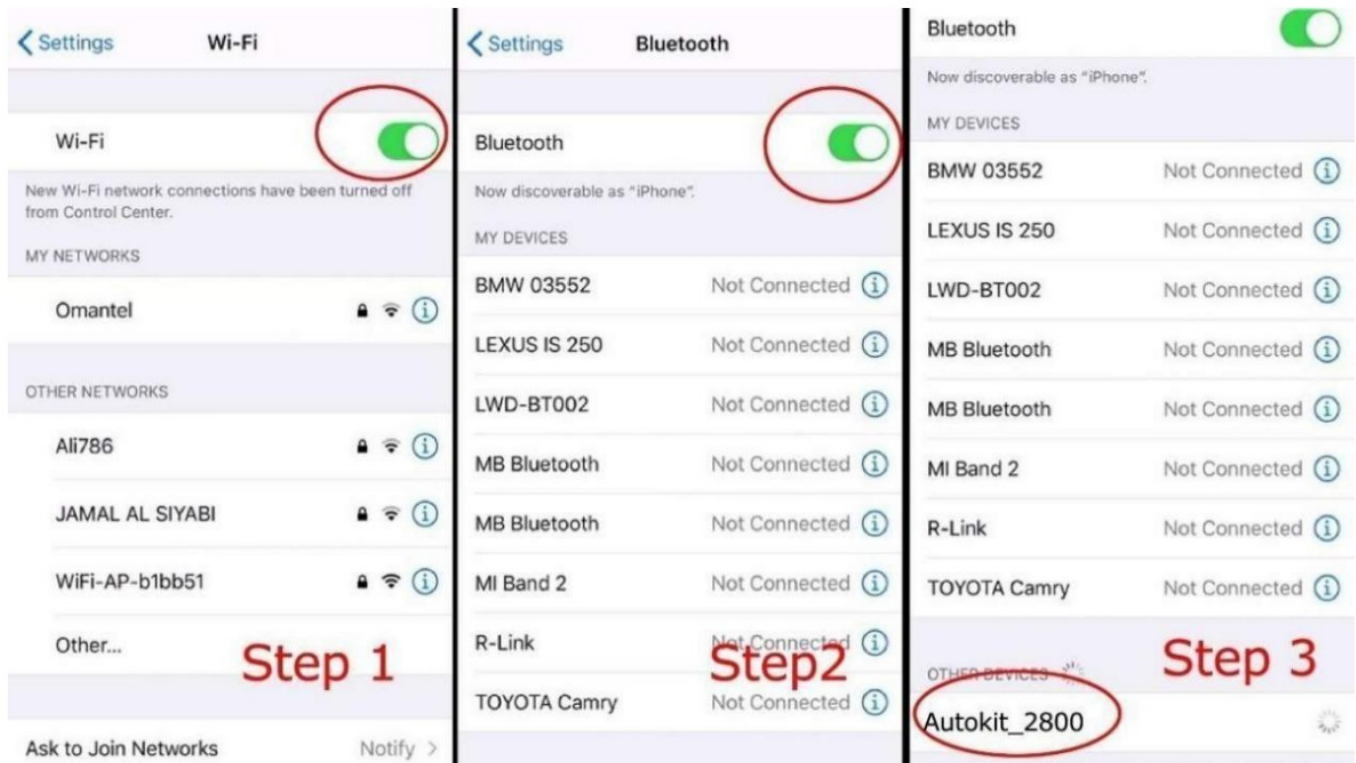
Settings Wi-Fi

Wi-Fi

New Wi-Fi network connections have been turned off from Control Center.

MY NETWORKS

Omantel

OTHER NETWORKS

Ali786

JAMAL AL SIYABI

WiFi-AP-b1bb51

Other...

Step 1

Ask to Join Networks Notify

Settings Bluetooth

Bluetooth

Now discoverable as "iPhone".

MY DEVICES

| | |
|---|---|
| BMW 03552 | Not Connected |
| LEXUS IS 250 | Not Connected |
| LWD-BT002 | Not Connected |
| MB Bluetooth | Not Connected |
| MB Bluetooth | Not Connected |
| MI Band 2 | Not Connected |
| R-Link | Not Connected |
| TOYOTA Camry | Not Connected |

Step2

Bluetooth

Now discoverable as "iPhone".

MY DEVICES

| | |
|---|---|
| BMW 03552 | Not Connected |
| LEXUS IS 250 | Not Connected |
| LWD-BT002 | Not Connected |
| MB Bluetooth | Not Connected |
| MB Bluetooth | Not Connected |
| MI Band 2 | Not Connected |
| R-Link | Not Connected |
| TOYOTA Camry | Not Connected |

Step 3

OTHER DEVICES

Autokit_2800